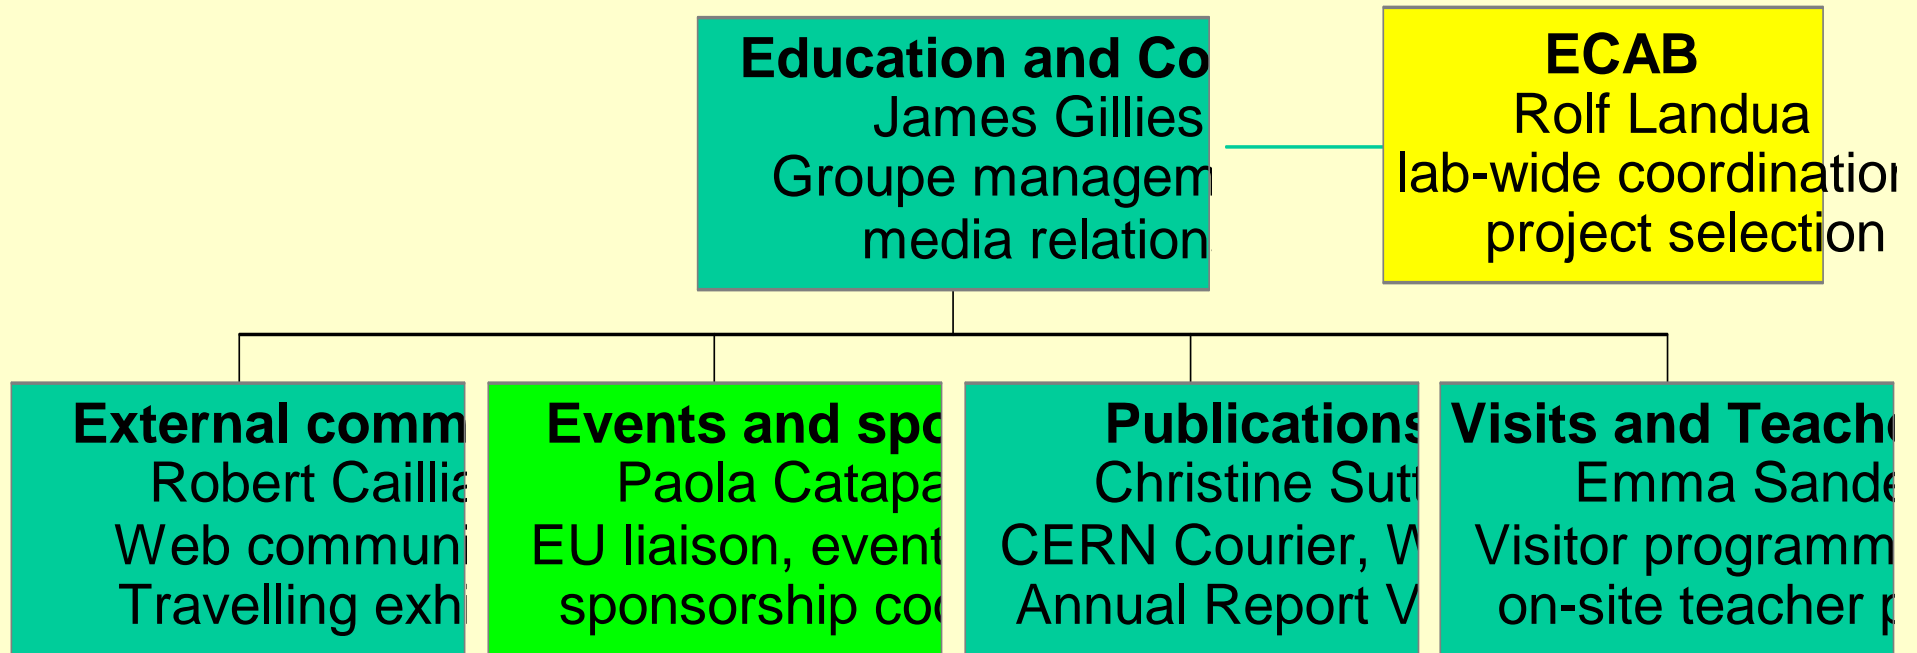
**Education and Co**
James Gillies
Groupe managem
media relation

**ECAB**
Rolf Landua
lab-wide coordinatio
project selection

**External comm**
Robert Caillia
Web communi
Travelling exhi

**Events and spo**
Paola Catapa
EU liaison, event
sponsorship co

**Publications**
Christine Sutt
CERN Courier, W
Annual Report V

**Visits and Teach**
Emma Sande
Visitor programm
on-site teacher p